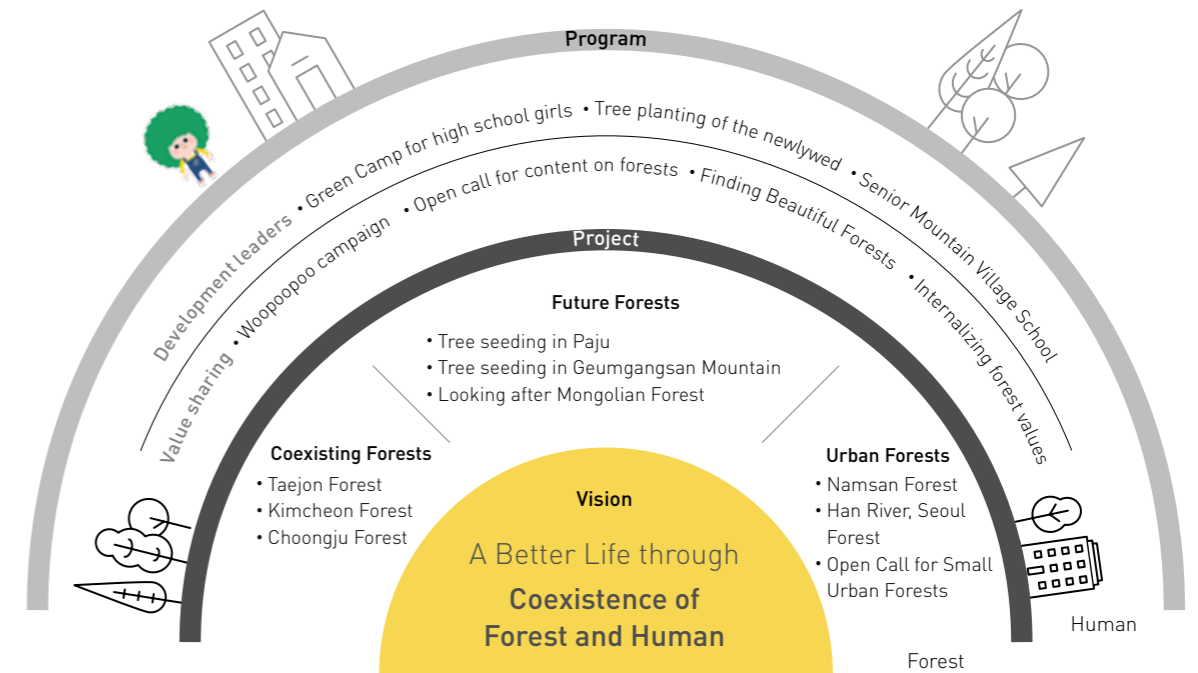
Program

Development leaders • Green Camp for high school girls • Tree planting of the newlywed • Senior Mountain Village School

Value sharing • Woopoopoo campaign • Open call for content on forests • Finding Beautiful Forests • Internalizing forest values

Project

Future Forests
• Tree seeding in Paju
• Tree seeding in Geumgangsan Mountain
• Looking after Mongolian Forest

Coexisting Forests
• Taejon Forest
• Kimcheon Forest
• Choongju Forest

Urban Forests
• Namsan Forest
• Han River, Seoul Forest
• Open Call for Small Urban Forests

Vision
A Better Life through
Coexistence of Forest and Human

Human
Forest